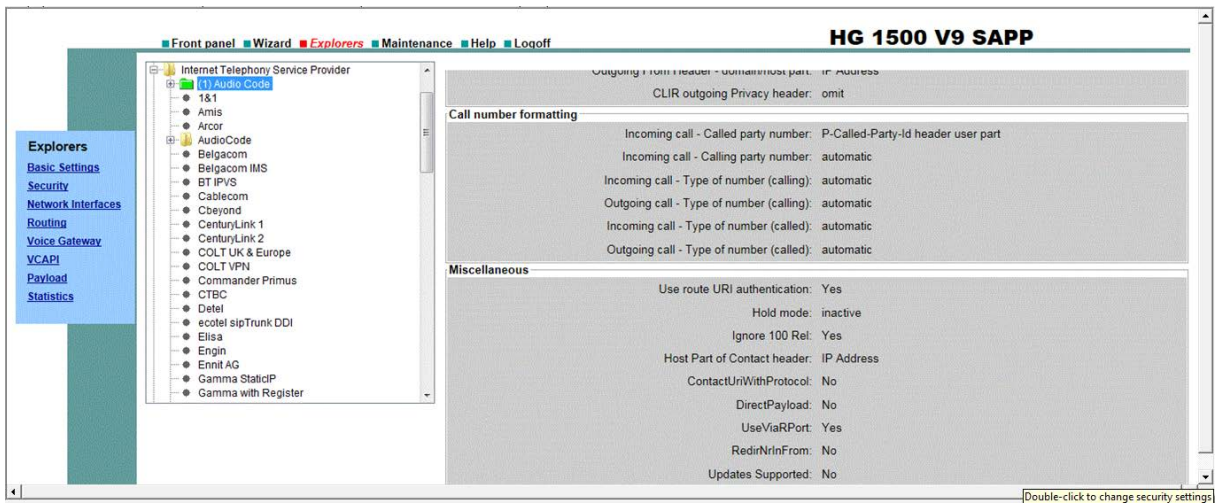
Front panel Wizard Explorers Maintenance Help Logoff

HG 1500 V9 SAPP

Explorers
Basic Settings
Security
Network Interfaces
Routing
Voice Gateway
VCAPI
Payload
Statistics

Internet Telephony Service Provider
(1) Audio Code
1&1
Amis
Arcor
AudioCode
Belgacom
Belgacom IMS
BT IPVS
Cablecom
Cbeyond
CenturyLink 1
CenturyLink 2
COLT UK & Europe
COLT VPN
Commander Primus
CTBC
Detel
ecotel sipTrunk DDI
Elisa
Engin
Ennit AG
Gamma StaticIP
Gamma with Register

Outgoing From Header - domain/host part: IP Address
CLIR outgoing Privacy header: omit

Call number formatting
Incoming call - Called party number: P-Called-Party-Id header user part
Incoming call - Calling party number: automatic
Incoming call - Type of number (calling): automatic
Outgoing call - Type of number (calling): automatic
Incoming call - Type of number (called): automatic
Outgoing call - Type of number (called): automatic

Miscellaneous
Use route URI authentication: Yes
Hold mode: inactive
Ignore 100 Rel: Yes
Host Part of Contact header: IP Address
ContactUriWithProtocol: No
DirectPayload: No
UseViaRPort: Yes
RedirNrInFrom: No
Updates Supported: No

Double-click to change security settings